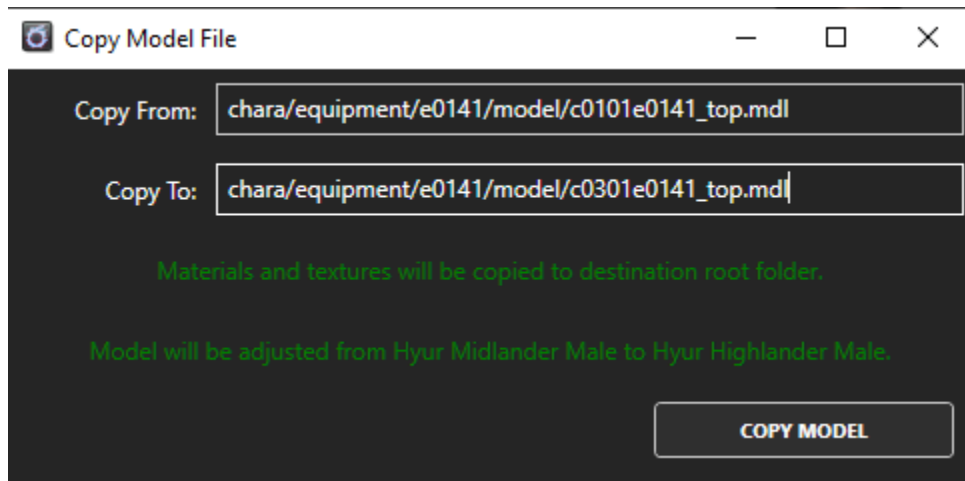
Copy Model File

Copy From: chara/equipment/e0141/model/c0101e0141_top.mdl

Copy To: chara/equipment/e0141/model/c0301e0141_top.mdl

Materials and textures will be copied to destination root folder.

Model will be adjusted from Hyur Midlander Male to Hyur Highlander Male.

COPY MODEL